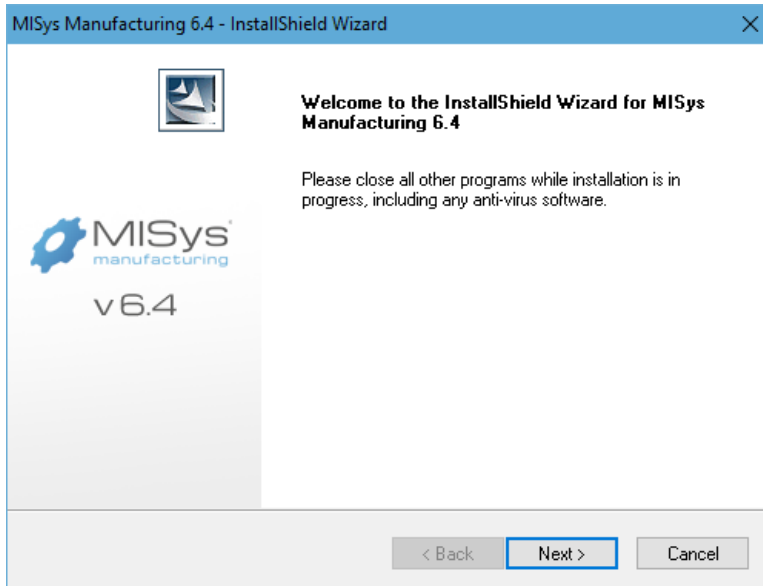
MISys Manufacturing 6.4 - InstallShield Wizard

×

MISys manufacturing

v6.4

Welcome to the InstallShield Wizard for MISys Manufacturing 6.4

Please close all other programs while installation is in progress, including any anti-virus software.

< Back

Next >

Cancel